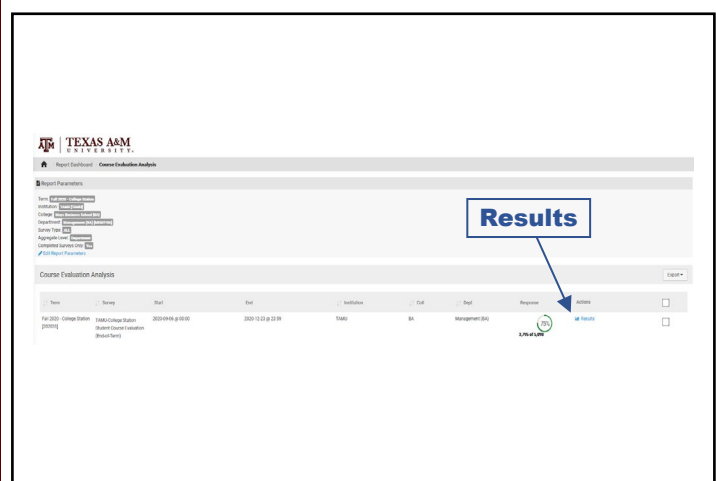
TEXAS A&M UNIVERSITY

Report Dashboard Course Evaluation Analysis

Report Parameters

Term: Fall 2020 - College Station
Institution: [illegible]
College: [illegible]
Department: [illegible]
Survey Type: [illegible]
Aggregate Level: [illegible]
Completed Surveys Only: Yes
Edit Report Parameters

Results

Course Evaluation Analysis

Export

| Term | Survey | Start | End | Institution | Coll | Dept | Response | Actions | |
|---|---|---|---|---|---|---|---|---|---|
| Fall 2020 - College Station [202031] | TAMU-College Station Student Course Evaluation (Robust form) | 2020-09-06 @ 00:00 | 2020-12-23 @ 23:59 | TAMU | BA | Management (BA) | 75% 3,795 of 5,090 | Results | |